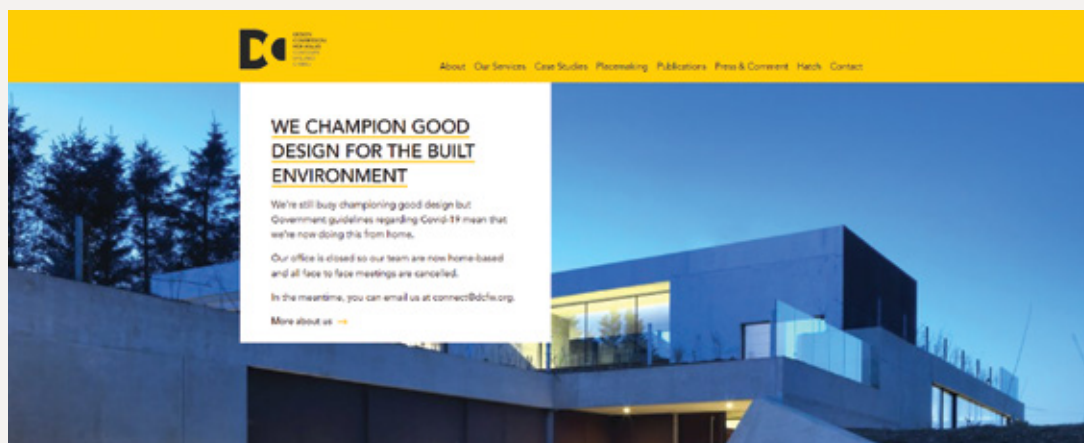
DC DESIGN COMMISSION FOR WALES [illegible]

About Our Services Case Studies Placemaking Publications Press & Comment Hatch Contact

WE CHAMPION GOOD DESIGN FOR THE BUILT ENVIRONMENT

We're still busy championing good design but Government guidelines regarding Covid-19 mean that we're now doing this from home.

Our office is closed so our team are now home-based and all face to face meetings are cancelled.

In the meantime, you can email us at connect@dcfw.org.

More about us →